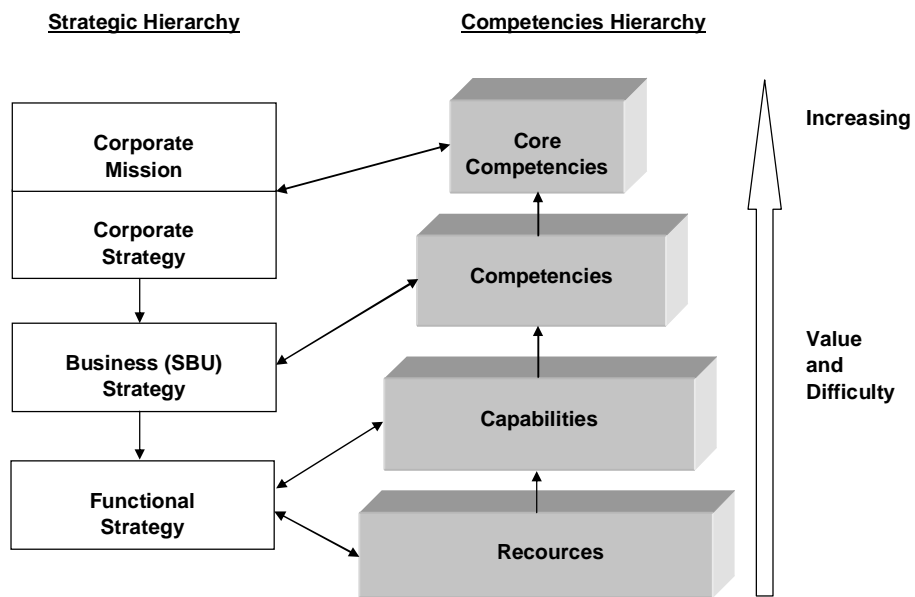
Strategic Hierarchy

Competencies Hierarchy

Corporate Mission

Corporate Strategy

Business (SBU) Strategy

Functional Strategy

Core Competencies

Competencies

Capabilities

Recources

Increasing

Value and Difficulty